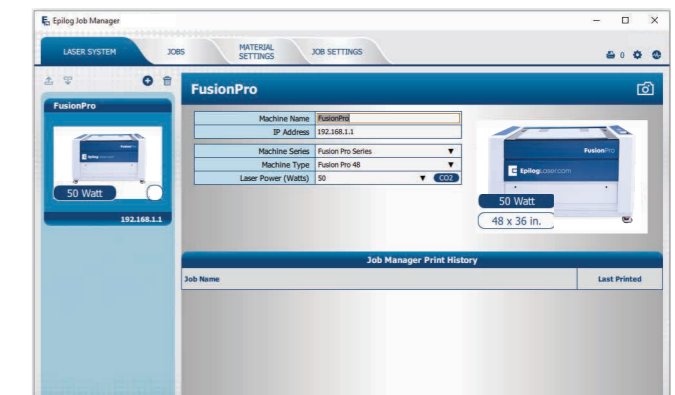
Epilog Job Manager

LASER SYSTEM JOBS MATERIAL SETTINGS JOB SETTINGS

0

FusionPro

50 Watt

192.168.1.1

FusionPro

| Machine Name | FusionPro |
|---|---|
| IP Address | 192.168.1.1 |

| Machine Series | Fusion Pro Series |
|---|---|
| Machine Type | Fusion Pro 48 |
| Laser Power (Watts) | 50 CO2 |

FusionPro

Epilog Laser.com

50 Watt

48 x 36 in.

Job Manager Print History

| Job Name | Last Printed |
|---|---|